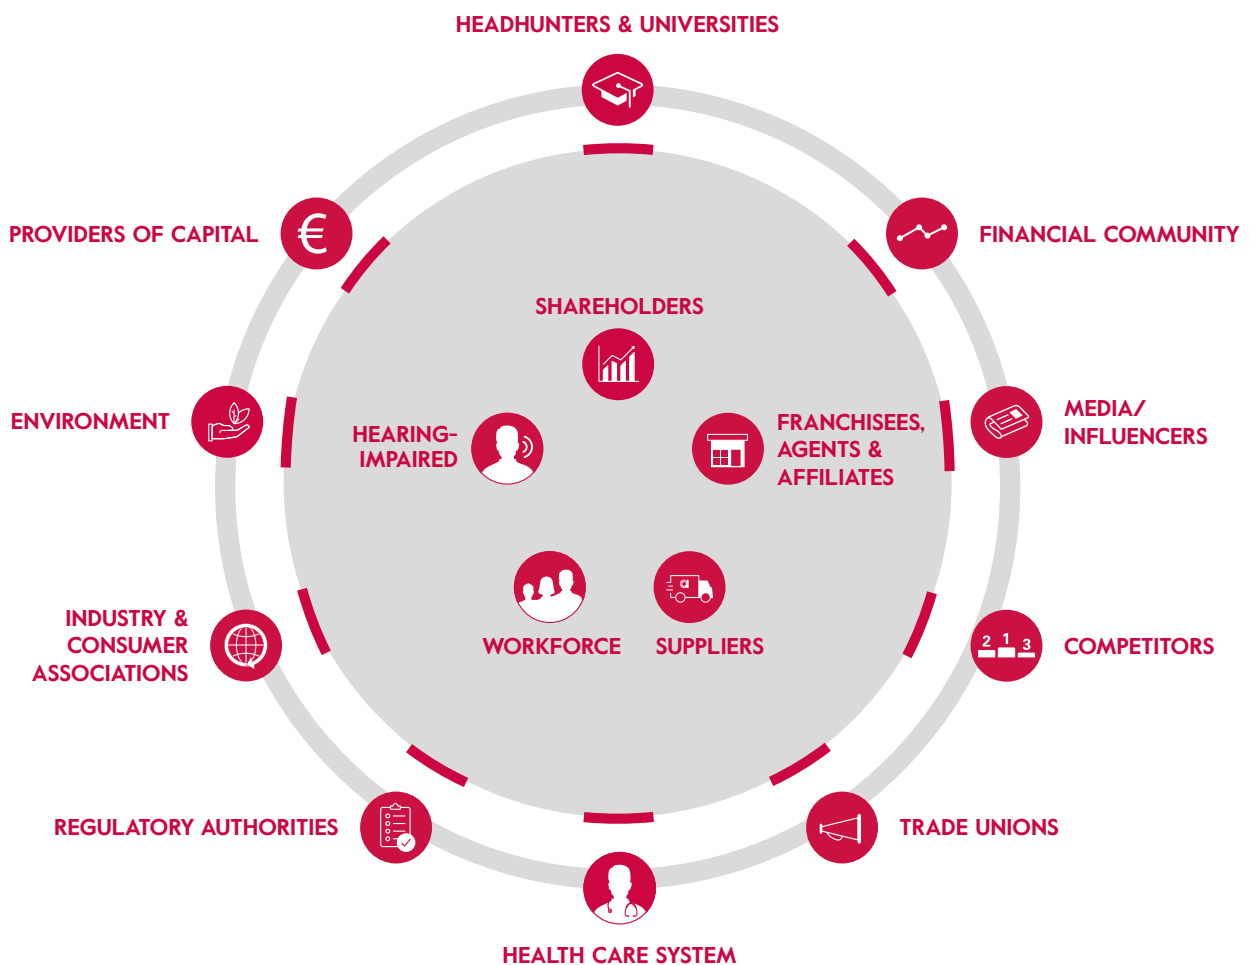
HEADHUNTERS & UNIVERSITIES

PROVIDERS OF CAPITAL

€

FINANCIAL COMMUNITY

SHAREHOLDERS

ENVIRONMENT

HEARING-IMPAIRED

FRANCHISEES, AGENTS & AFFILIATES

MEDIA/ INFLUENCERS

INDUSTRY & CONSUMER ASSOCIATIONS

WORKFORCE

SUPPLIERS

2 1 3

COMPETITORS

REGULATORY AUTHORITIES

TRADE UNIONS

HEALTH CARE SYSTEM